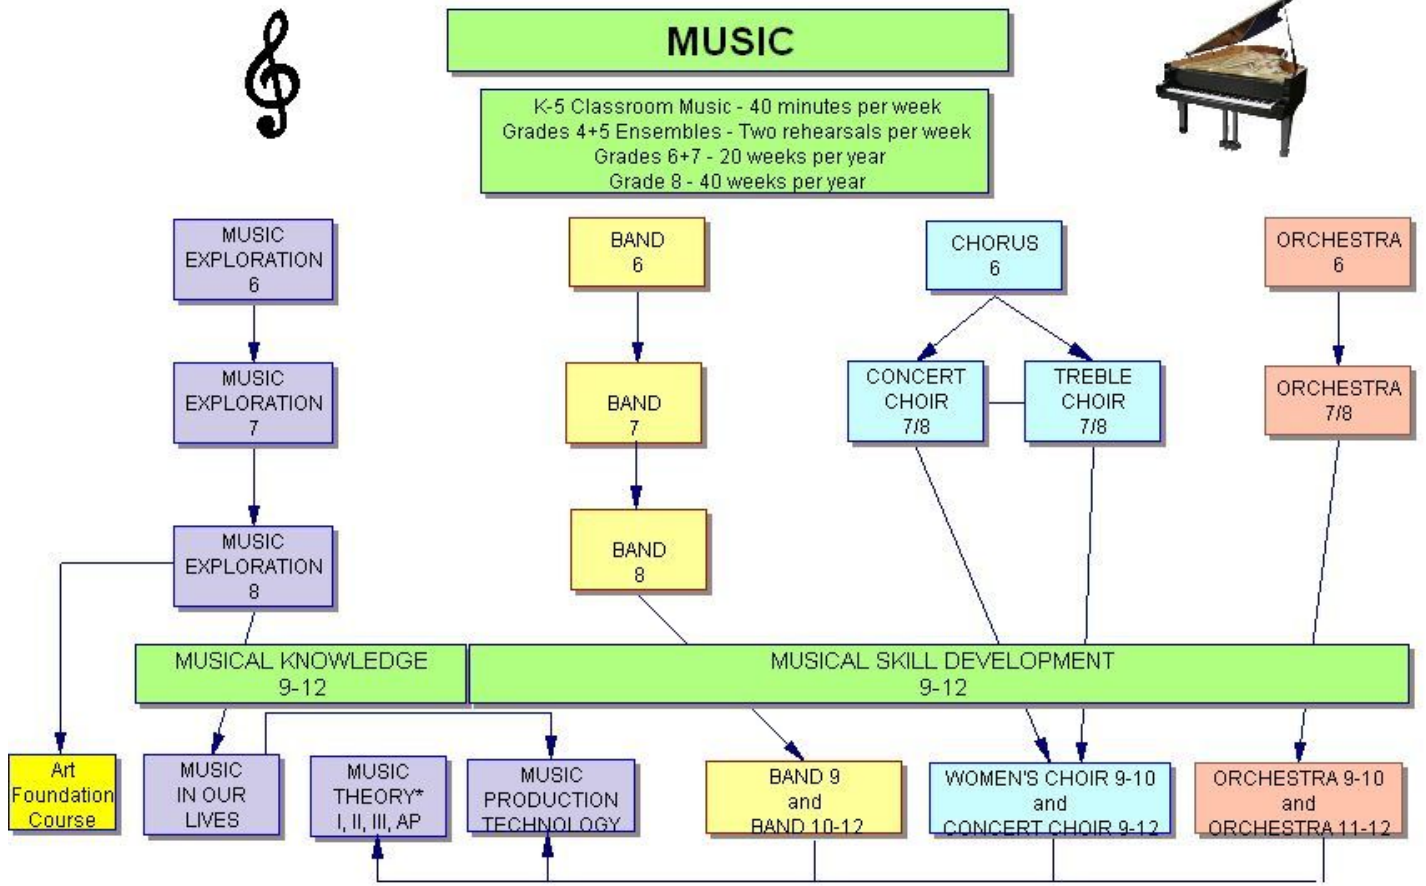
MUSIC

K-5 Classroom Music - 40 minutes per week
Grades 4+5 Ensembles - Two rehearsals per week
Grades 6+7 - 20 weeks per year
Grade 8 - 40 weeks per year

MUSIC EXPLORATION 6

MUSIC EXPLORATION 7

MUSIC EXPLORATION 8

BAND 6

BAND 7

BAND 8

CHORUS 6

CONCERT CHOIR 7/8

TREBLE CHOIR 7/8

ORCHESTRA 6

ORCHESTRA 7/8

MUSICAL KNOWLEDGE 9-12

MUSICAL SKILL DEVELOPMENT 9-12

Art Foundation Course

MUSIC IN OUR LIVES

MUSIC THEORY* I, II, III, AP

MUSIC PRODUCTION TECHNOLOGY

BAND 9 and BAND 10-12

WOMEN'S CHOIR 9-10 and CONCERT CHOIR 9-12

ORCHESTRA 9-10 and ORCHESTRA 11-12